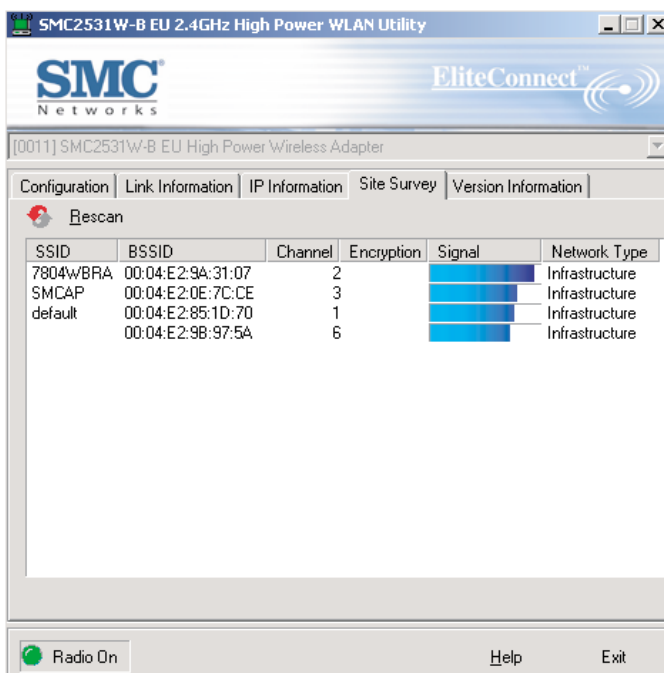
SMC2531W-B EU 2.4GHz High Power WLAN Utility

SMC®
Networks

EliteConnect™

[0011] SMC2531W-B EU High Power Wireless Adapter

Configuration | Link Information | IP Information | Site Survey | Version Information

Rescan

| SSID | BSSID | Channel | Encryption | Signal | Network Type |
|---|---|---|---|---|---|
| 7804WBRA | 00:04:E2:9A:31:07 | 2 | | | Infrastructure |
| SMCAP | 00:04:E2:0E:7C:CE | 3 | | | Infrastructure |
| default | 00:04:E2:85:1D:70 | 1 | | | Infrastructure |
| | 00:04:E2:9B:97:5A | 6 | | | Infrastructure |

Radio On

Help

Exit